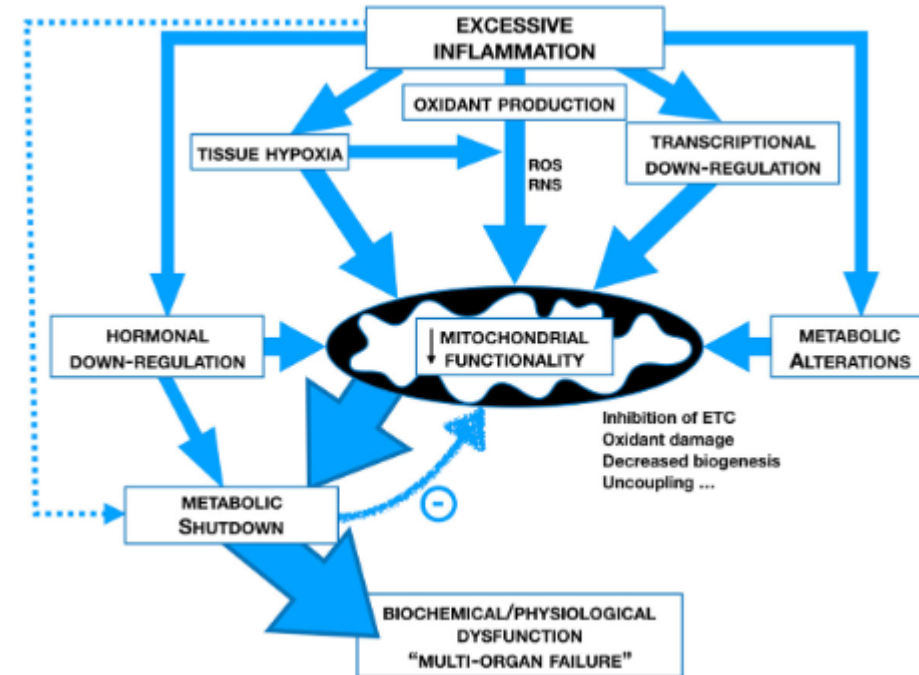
EXCESSIVE INFLAMMATION

OXIDANT PRODUCTION

TISSUE HYPOXIA

ROS
RNS

TRANSCRIPTIONAL DOWN-REGULATION

HORMONAL DOWN-REGULATION

↓ MITOCHONDRIAL FUNCTIONALITY

METABOLIC ALTERATIONS

Inhibition of ETC
Oxidant damage
Decreased biogenesis
Uncoupling ...

METABOLIC SHUTDOWN

−

BIOCHEMICAL/PHYSIOLOGICAL DYSFUNCTION
"MULTI-ORGAN FAILURE"